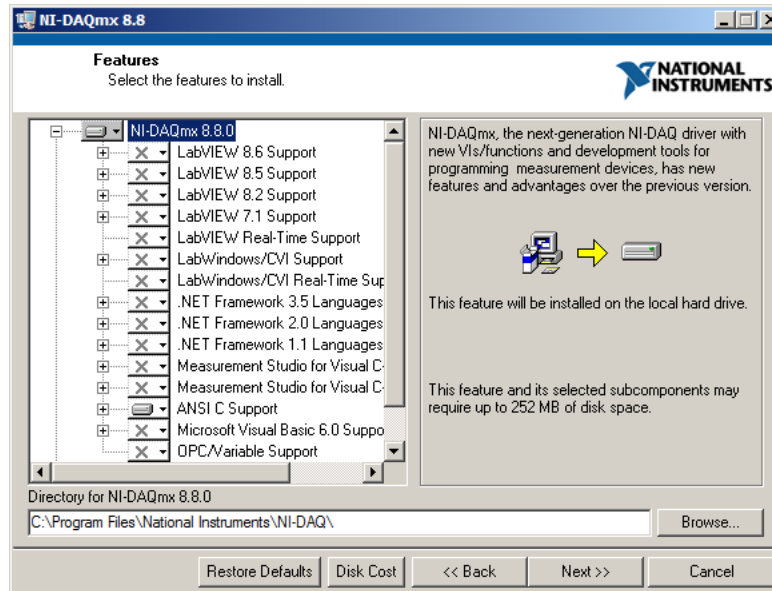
NI-DAQmx 8.8

Features
Select the features to install.

NATIONAL INSTRUMENTS

NI-DAQmx 8.8.0
LabVIEW 8.6 Support
LabVIEW 8.5 Support
LabVIEW 8.2 Support
LabVIEW 7.1 Support
LabVIEW Real-Time Support
LabWindows/CVI Support
LabWindows/CVI Real-Time Sup
.NET Framework 3.5 Languages
.NET Framework 2.0 Languages
.NET Framework 1.1 Languages
Measurement Studio for Visual C
Measurement Studio for Visual C
ANSI C Support
Microsoft Visual Basic 6.0 Suppo
OPC/Variable Support

NI-DAQmx, the next-generation NI-DAQ driver with new VIs/functions and development tools for programming measurement devices, has new features and advantages over the previous version.

This feature will be installed on the local hard drive.

This feature and its selected subcomponents may require up to 252 MB of disk space.

Directory for NI-DAQmx 8.8.0
C:\Program Files\National Instruments\NI-DAQ\
Browse...

Restore Defaults
Disk Cost
<< Back
Next >>
Cancel